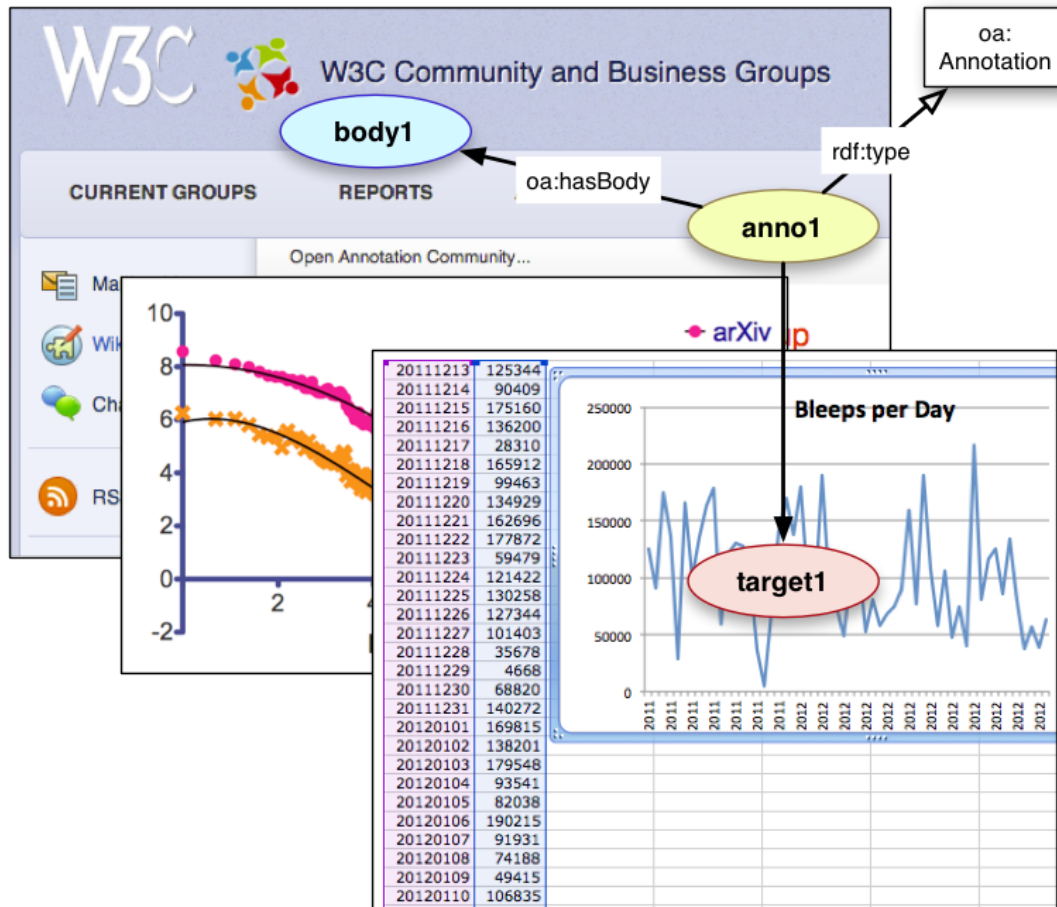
W3C W3C Community and Business Groups

oa: Annotation

body1

rdf:type

oa:hasBody

CURRENT GROUPS REPORTS

anno1

Open Annotation Community...

Ma

Wik

Cha

RS

10
8
6
4
2
0
-2
2
4

arXiv
up

| 20111213 | 125344 |
|---|---|
| 20111214 | 90409 |
| 20111215 | 175160 |
| 20111216 | 136200 |
| 20111217 | 28310 |
| 20111218 | 165912 |
| 20111219 | 99463 |
| 20111220 | 134929 |
| 20111221 | 162696 |
| 20111222 | 177872 |
| 20111223 | 59479 |
| 20111224 | 121422 |
| 20111225 | 130258 |
| 20111226 | 127344 |
| 20111227 | 101403 |
| 20111228 | 35678 |
| 20111229 | 4668 |
| 20111230 | 68820 |
| 20111231 | 140272 |
| 20120101 | 169815 |
| 20120102 | 138201 |
| 20120103 | 179548 |
| 20120104 | 93541 |
| 20120105 | 82038 |
| 20120106 | 190215 |
| 20120107 | 91931 |
| 20120108 | 74188 |
| 20120109 | 49415 |
| 20120110 | 106835 |

Bleeps per Day

250000
200000
150000
100000
50000
0

target1

2011 2011 2011 2011 2011 2011 2011 2011 2011 2011 2012 2012 2012 2012 2012 2012 2012 2012 2012 2012 2012 2012 2012 2012 2012 2012 2012 2012